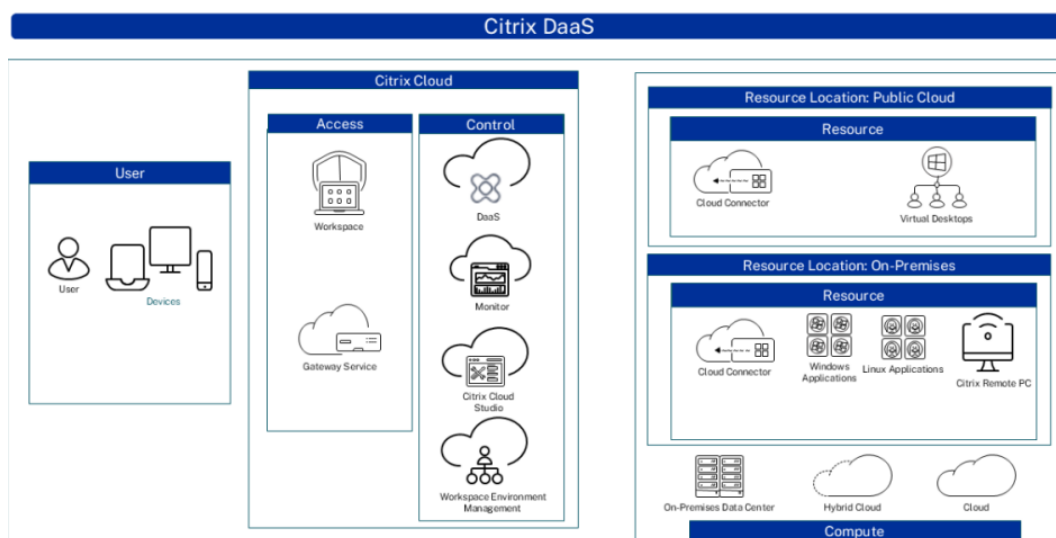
Citrix DaaS

User

User

Devices

Citrix Cloud

Access

Workspace

Gateway Service

Control

DaaS

Monitor

Citrix Cloud Studio

Workspace Environment Management

Resource Location: Public Cloud

Resource

Cloud Connector

Virtual Desktops

Resource Location: On-Premises

Resource

Cloud Connector

Windows Applications

Linux Applications

Citrix Remote PC

On-Premises Data Center

Hybrid Cloud

Cloud

Compute